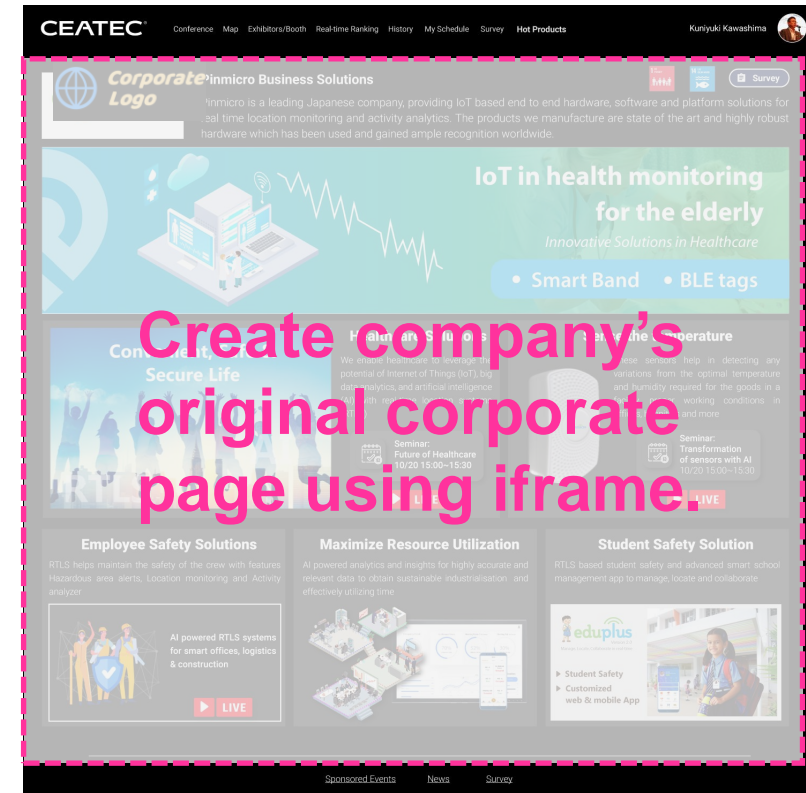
CEATEC

Conference Map Exhibitors/Booth Real-time Ranking History My Schedule Survey Hot Products

Kuniyuki Kawashima

Corporate Logo

Pinmicro Business Solutions

Survey

Pinmicro is a leading Japanese company, providing IoT based end to end hardware, software and platform solutions for real time location monitoring and activity analytics. The products we manufacture are state of the art and highly robust hardware which has been used and gained ample recognition worldwide.

IoT in health monitoring for the elderly

Innovative Solutions in Healthcare

• Smart Band • BLE tags

Create company's original corporate page using iframe.

Convenient, Secure Life

Healthcare Solutions

We enable healthcare to leverage the potential of Internet of Things (IoT), big data analytics, and artificial intelligence

Seminar: Future of Healthcare 10/20 15:00~15:30

LIVE

Sense the Temperature

These sensors help in detecting any variations from the optimal temperature and humidity required for the goods in a working conditions in and more

Seminar: Transformation of sensors with AI 10/20 15:00~15:30

LIVE

Employee Safety Solutions

RTLS helps maintain the safety of the crew with features Hazardous area alerts, Location monitoring and Activity analyzer

AI powered RTLS systems for smart offices, logistics & construction

LIVE

Maximize Resource Utilization

AI powered analytics and insights for highly accurate and relevant data to obtain sustainable industrialisation and effectively utilizing time

Student Safety Solution

RTLS based student safety and advanced smart school management app to manage, locate and collaborate

eduplus

Student Safety

Customized web & mobile App

Sponsored Events News Survey